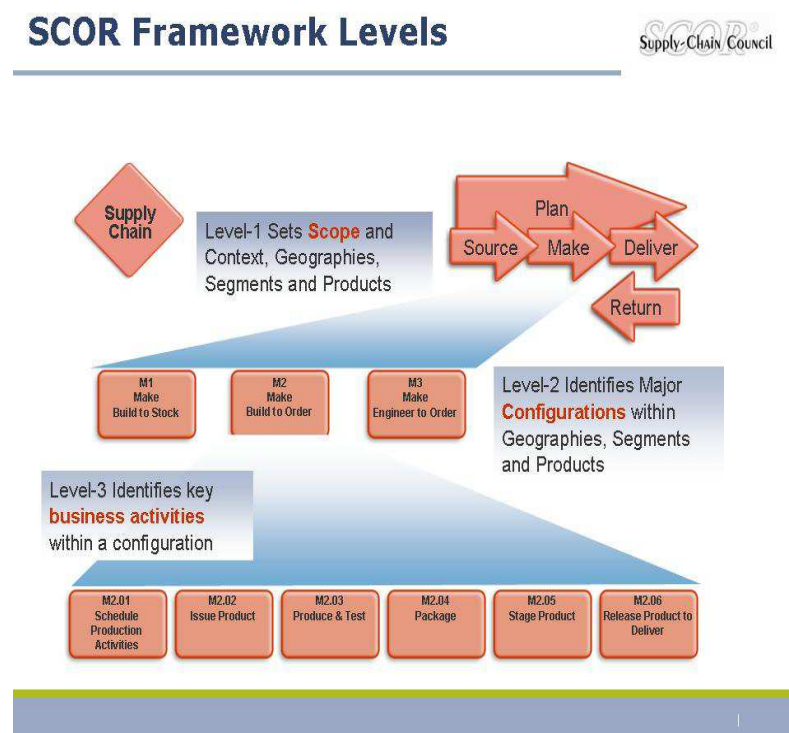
SCOR Framework Levels

SCOR®
Supply-Chain Council

Supply Chain

Level-1 Sets Scope and Context, Geographies, Segments and Products

Plan

Source

Make

Deliver

Return

M1
Make
Build to Stock

M2
Make
Build to Order

M3
Make
Engineer to Order

Level-2 Identifies Major Configurations within Geographies, Segments and Products

Level-3 Identifies key business activities within a configuration

M2.01
Schedule Production Activities

M2.02
Issue Product

M2.03
Produce & Test

M2.04
Package

M2.05
Stage Product

M2.06
Release Product to Deliver